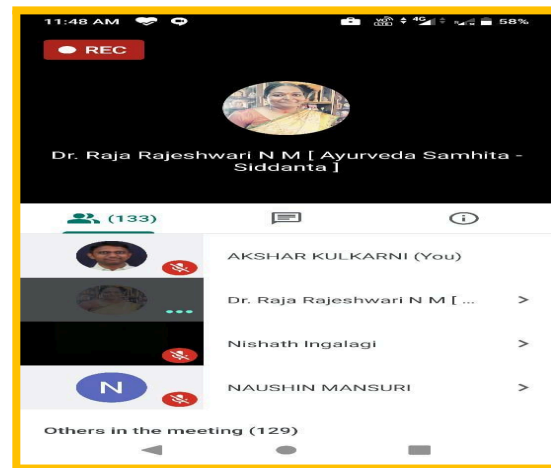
11:48 AM

58%

REC

Dr. Raja Rajeshwari N M [ Ayurveda Samhita - Siddanta ]

(133)

AKSHAR KULKARNI (You)

Dr. Raja Rajeshwari N M [ ...

Nishath Ingalagi

N

NAUSHIN MANSURI

Others in the meeting (129)